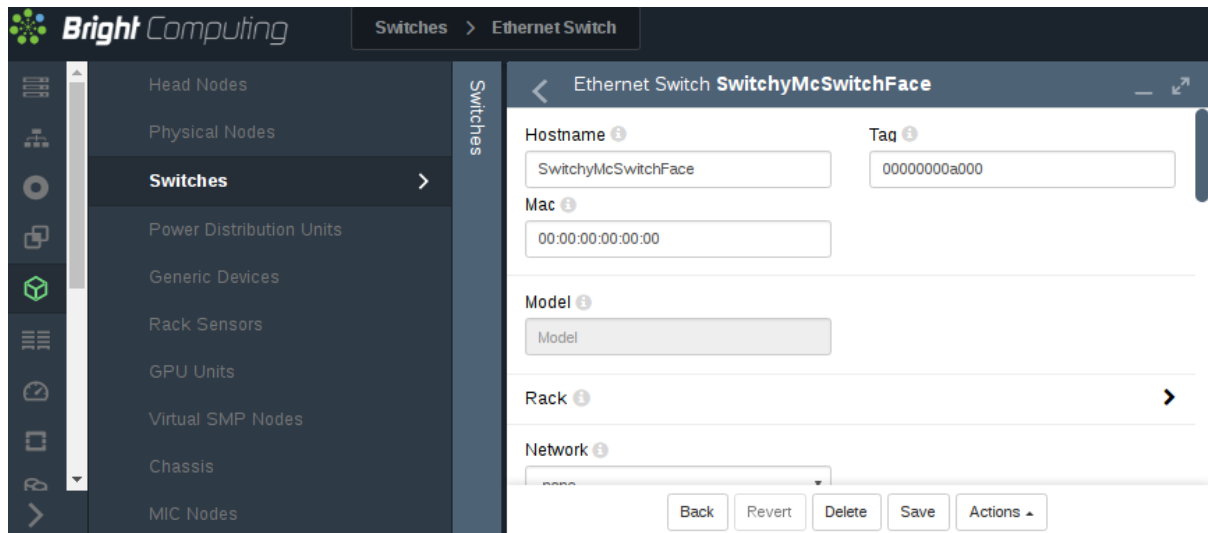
Bright Computing

Switches > Ethernet Switch

Head Nodes
Physical Nodes
Switches
Power Distribution Units
Generic Devices
Rack Sensors
GPU Units
Virtual SMP Nodes
Chassis
MIC Nodes

Switches

Ethernet Switch SwitchyMcSwitchFace

Hostname
SwitchyMcSwitchFace
Tag
00000000a000
Mac
00:00:00:00:00:00

Model
Model

Rack

Network
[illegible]

Back Revert Delete Save Actions